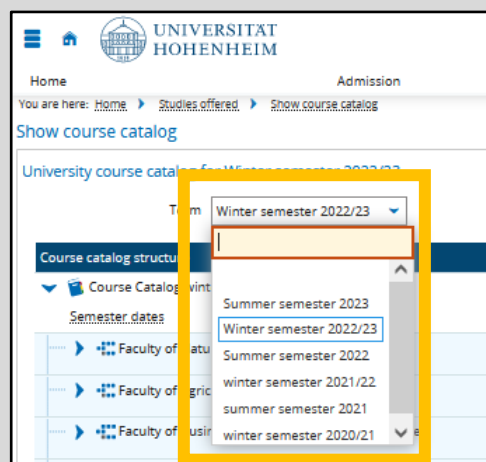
UNIVERSITÄT HOHENHEIM

Home

Admission

You are here: Home > Studies offered > Show course catalog

Show course catalog

University course catalo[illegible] for Winter semester 2022/23

Term Winter semester 2022/23

Course catalog structu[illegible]

Course Catalog wint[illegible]

Semester dates

Faculty of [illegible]atu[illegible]

Faculty of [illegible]gric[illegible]

Faculty of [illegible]usi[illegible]

Summer semester 2023

Winter semester 2022/23

Summer semester 2022

winter semester 2021/22

summer semester 2021

winter semester 2020/21